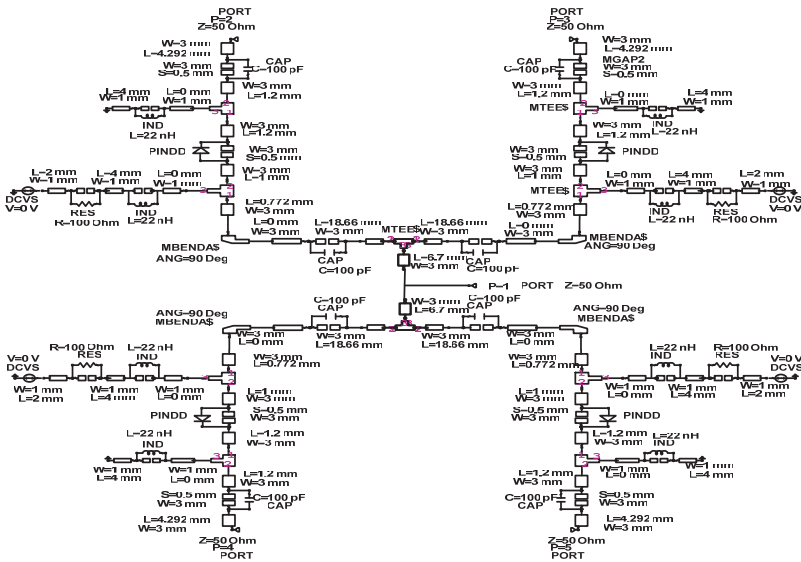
PORT
P=2
Z=50 Ohm
W=3 mm
L=4.292 mm
CAP
C=100 pF
W=3 mm
S=0.5 mm
W=3 mm
L=1.2 mm
L=0 mm
W=1 mm
L=4 mm
W=1 mm
IND
L=22 nH
W=3 mm
L=1.2 mm
PINDD
W=3 mm
S=0.5 mm
W=3 mm
L=1 mm
L=2 mm
W=1 mm
L=4 mm
W=1 mm
L=0 mm
W=1 mm
DCVS
V=0 V
RES
R=100 Ohm
IND
L=22 nH
L=0.772 mm
W=3 mm
L=18.66 mm
W=3 mm
MBENDA$
ANG=90 Deg
L=0 mm
W=3 mm
CAP
C=100 pF

PORT
P=3
Z=50 Ohm
W=3 mm
L=4.292 mm
CAP
C=100 pF
MGAP2
W=3 mm
S=0.5 mm
W=3 mm
L=1.2 mm
MTEE$
L=4 mm
W=1 mm
W=1 mm
L=0 mm
IND
L=22 nH
W=3 mm
L=1.2 mm
PINDD
W=3 mm
S=0.5 mm
W=3 mm
L=1 mm
MTEE$
L=0 mm
W=1 mm
L=4 mm
W=1 mm
L=2 mm
W=1 mm
DCVS
V=0 V
IND
L=22 nH
RES
R=100 Ohm
L=0.772 mm
W=3 mm
L=18.66 mm
W=3 mm
L=0 mm
W=3 mm
MBENDA$
ANG=90 Deg
MTEE$
CAP
C=100 pF
L=6.7 mm
W=3 mm
P=1
PORT
Z=50 Ohm
W=3 mm
L=6.7 mm
C=100 pF
CAP

ANG=90 Deg
MBENDA$
C=100 pF
CAP
W=3 mm
L=0 mm
W=3 mm
L=18.66 mm
W=3 mm
L=0.772 mm
R=100 Ohm
RES
L=22 nH
IND
V=0 V
DCVS
W=1 mm
L=2 mm
W=1 mm
L=4 mm
W=1 mm
L=0 mm
L=1 mm
W=3 mm
S=0.5 mm
W=3 mm
PINDD
L=1.2 mm
W=3 mm
L=22 nH
IND
W=1 mm
L=4 mm
W=1 mm
L=0 mm
L=1.2 mm
W=3 mm
S=0.5 mm
W=3 mm
C=100 pF
CAP
L=4.292 mm
W=3 mm
Z=50 Ohm
P=4
PORT

ANG=90 Deg
MBENDA$
CAP
C=100 pF
W=3 mm
L=18.86 mm
L=0 mm
W=3 mm
W=3 mm
L=0.772 mm
L=22 nH
IND
R=100 Ohm
RES
V=0 V
DCVS
W=1 mm
L=0 mm
W=1 mm
L=4 mm
W=1 mm
L=2 mm
L=1 mm
W=3 mm
S=0.5 mm
W=3 mm
PINDD
L=1.2 mm
W=3 mm
L=22 nH
IND
W=1 mm
L=0 mm
W=1
L=4 mm
L=1.2 mm
W=3 mm
C=100 pF
CAP
S=0.5 mm
W=3 mm
L=4.292 mm
W=3 mm
Z=50 Ohm
P=5
PORT